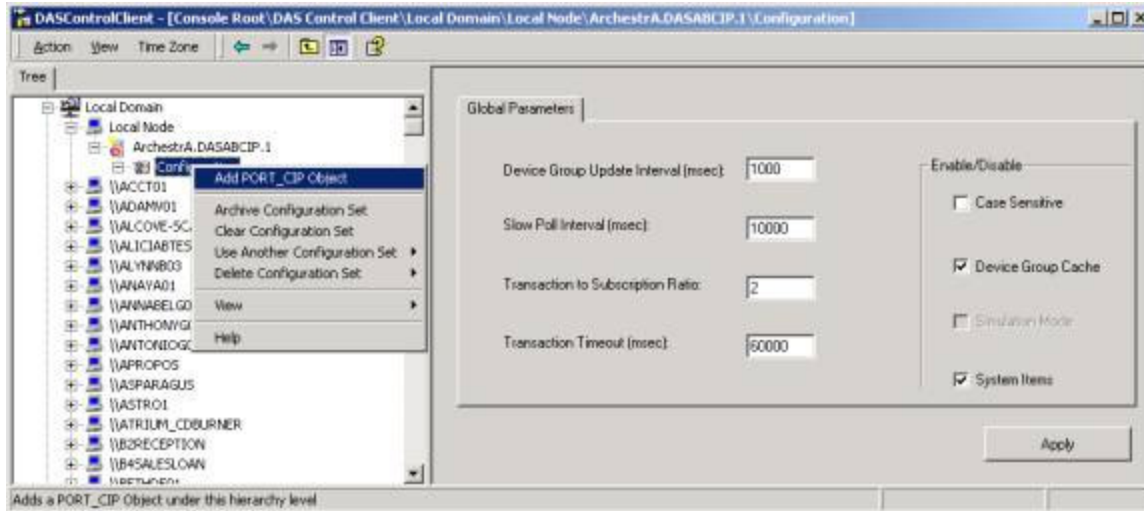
DASControlClient - [Console Root\DAS Control Client\Local Domain\Local Node\ArchestrA.DASABCIP.1\Configuration]

Action View Time Zone

Tree

Local Domain
Local Node
ArchestrA.DASABCIP.1
Configuration
\\ACCT01
\\ADAMW01
\\ALCOVE-SC
\\ALICIABTES
\\ALYNNB03
\\ANAYA01
\\ANNABELGO
\\ANTHONYGI
\\ANTONIOGC
\\APROPOS
\\ASPARAGUS
\\ASTRO1
\\ATRIUM_CDBURNER
\\B2RECEPTION
\\B45ALESLOAN
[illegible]

Add PORT_CIP Object
Archive Configuration Set
Clear Configuration Set
Use Another Configuration Set
Delete Configuration Set
View
Help

Global Parameters

Device Group Update Interval (msec): 1000
Slow Poll Interval (msec): 10000
Transaction to Subscription Ratio: 2
Transaction Timeout (msec): 60000

Enable/Disable
Case Sensitive
Device Group Cache
Simulation Mode
System Items

Apply

Adds a PORT_CIP Object under this hierarchy level